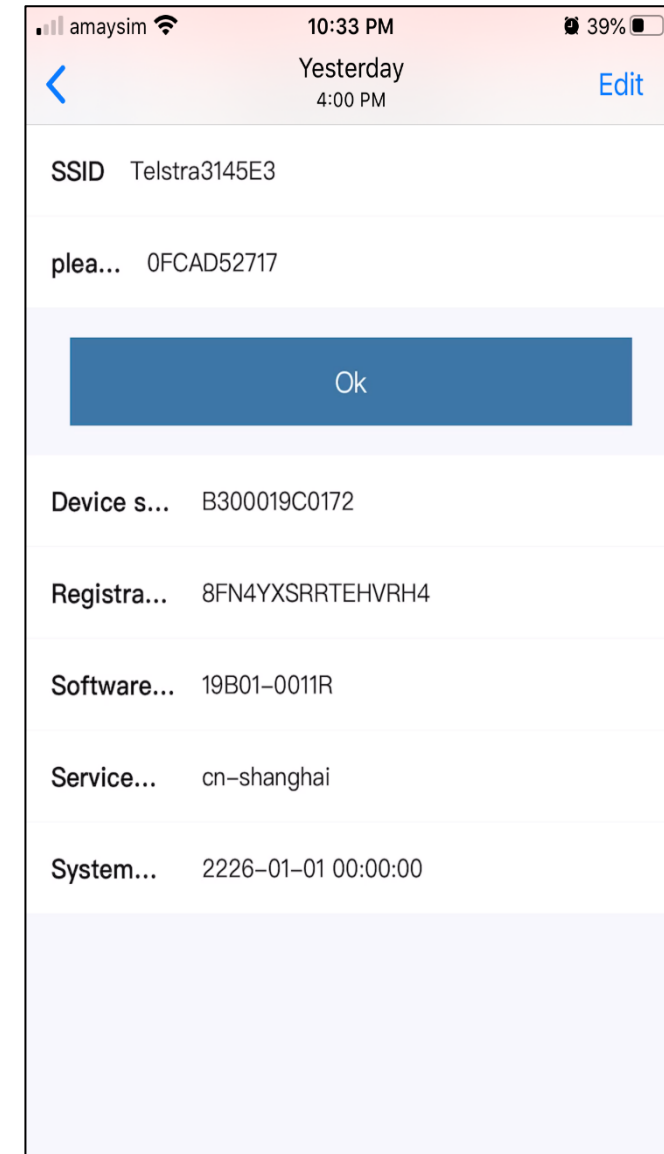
amaysim 10:33 PM 39%

Yesterday
4:00 PM
Edit

SSID Telstra3145E3

plea... 0FCAD52717

Ok

Device s... B300019C0172

Registra... 8FN4YXSRRTEHVRH4

Software... 19B01-0011R

Service... cn-shanghai

System... 2226-01-01 00:00:00